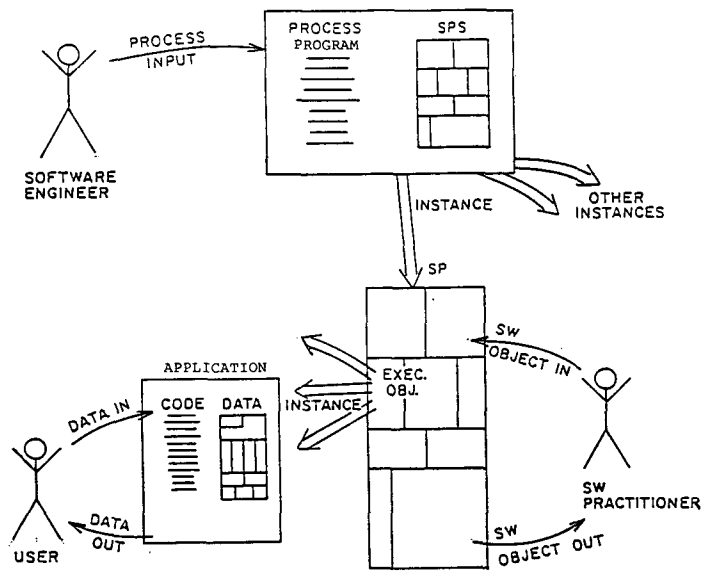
PROCESS INPUT

PROCESS PROGRAM

SPS

SOFTWARE ENGINEER

INSTANCE

OTHER INSTANCES

SP

SW OBJECT IN

APPLICATION

EXEC. OBJ.

CODE

DATA

DATA IN

INSTANCE

SW PRACTITIONER

DATA OUT

USER

SW OBJECT OUT